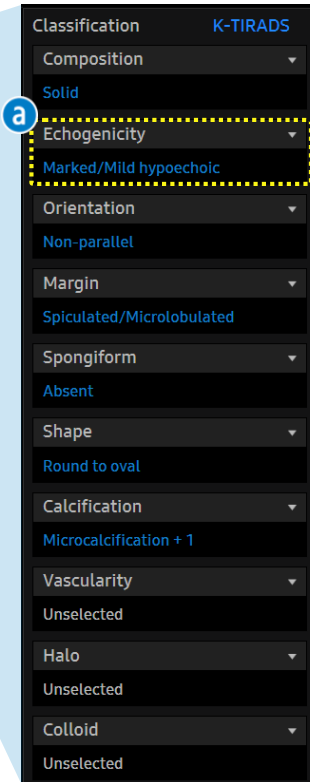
Classification K-TIRADS

Composition
Solid

a

Echogenicity
Marked/Mild hypoechoic

Orientation
Non-parallel

Margin
Spiculated/Microlobulated

Spongiform
Absent

Shape
Round to oval

Calcification
Microcalcification + 1

Vascularity
Unselected

Halo
Unselected

Colloid
Unselected